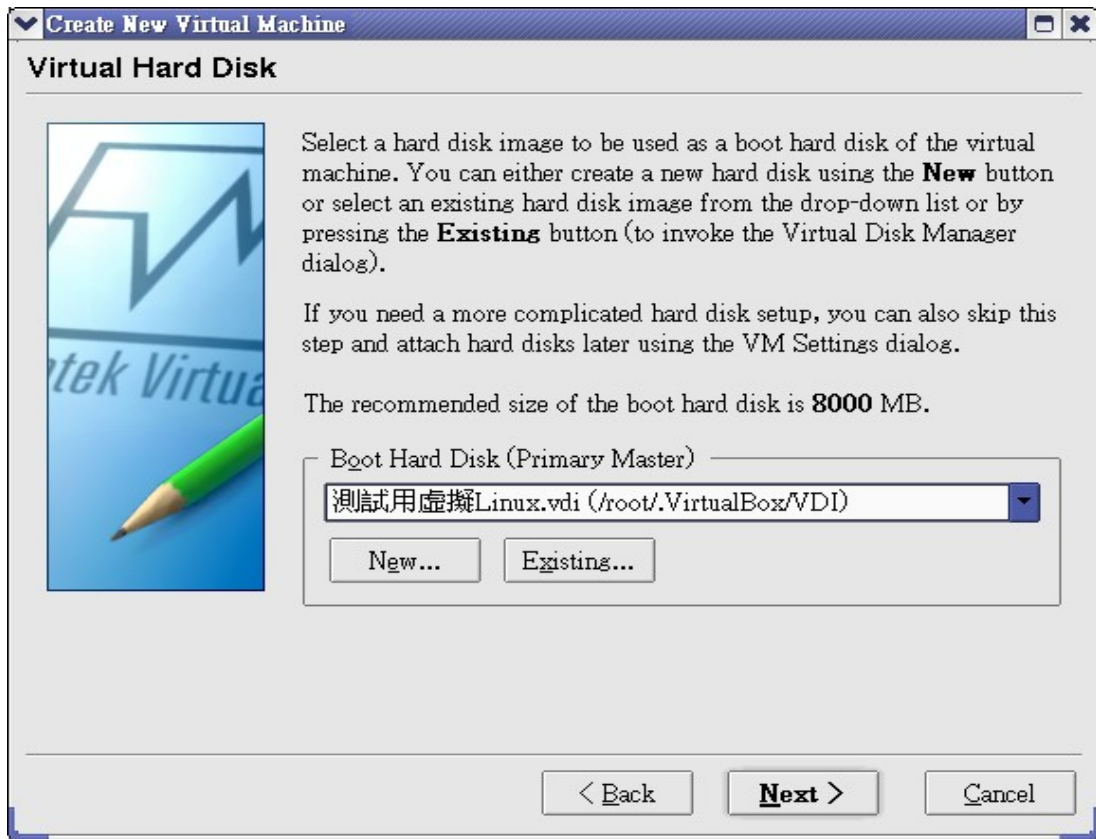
Create New Virtual Machine

Virtual Hard Disk

tek Virtua

Select a hard disk image to be used as a boot hard disk of the virtual machine. You can either create a new hard disk using the **New** button or select an existing hard disk image from the drop-down list or by pressing the **Existing** button (to invoke the Virtual Disk Manager dialog).

If you need a more complicated hard disk setup, you can also skip this step and attach hard disks later using the VM Settings dialog.

The recommended size of the boot hard disk is **8000** MB.

Boot Hard Disk (Primary Master)

測試用虛擬Linux.vdi (/root/.VirtualBox/VDI)

New...

Existing...

< Back

Next >

Cancel